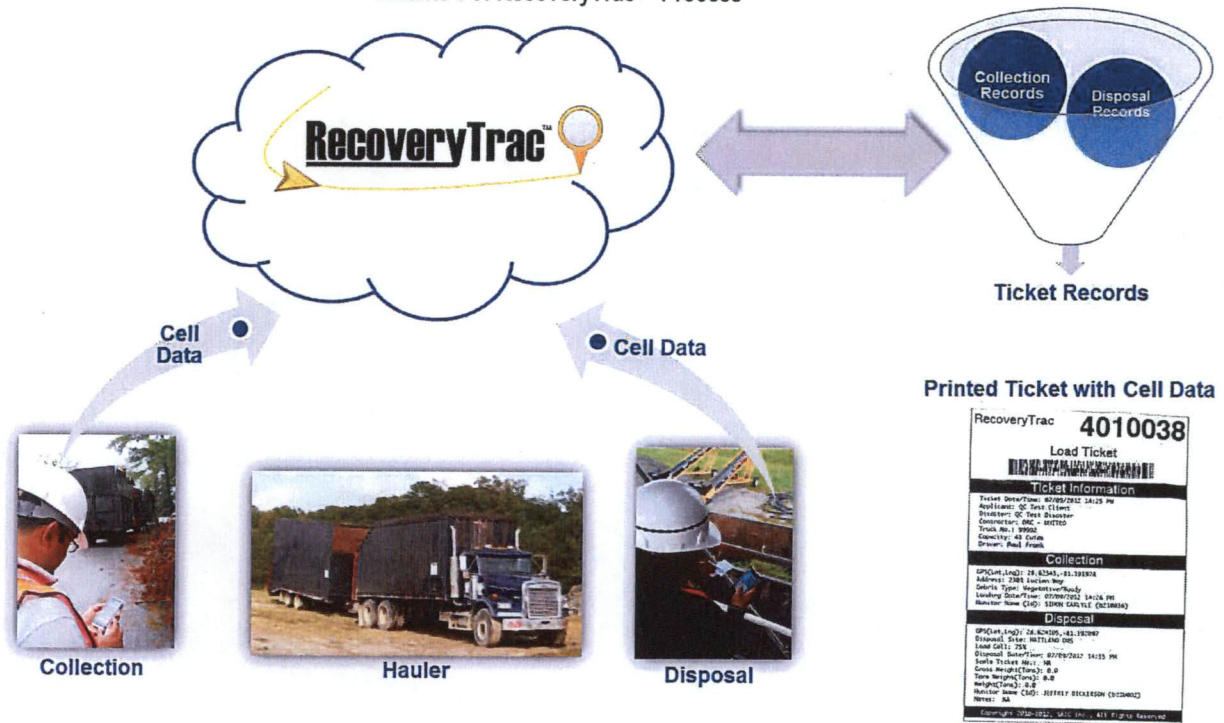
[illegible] RecoveryTrac™ Process

RecoveryTrac™

Collection Records

Disposal Records

Ticket Records

Cell Data

Cell Data

Printed Ticket with Cell Data

RecoveryTrac 4010038

Load Ticket

Ticket Information

Ticket Date/Time: 07/09/2012 14:25 PM
Applicant: QC Test Client
Disaster: QC Test Disaster
Contractor: DRC - UNITED
Truck No.: 99902
Capacity: 43 CuYds
Driver: Paul Frank

Collection

GPS(Lat,Lng): 28.82345,-81.381974
Address: 2301 Lucien Way
Debris Type: Vegetative/Woody
Loading Date/Time: 07/09/2012 14:26 PM
Monitor Name (Id): SIMON CARLYLE (BZ10036)

Disposal

GPS(Lat,Lng): 28.624105,-81.392097
Disposal Site: MAITLAND DMS
Load Call: 75%
Disposal Date/Time: 07/09/2012 14:35 PM
Scale Ticket No.: NA
Gross Weight(Tons): 0.0
Tare Weight(Tons): 0.0
Weight(Tons): 0.0
Monitor Name (Id): JEFFREY DICKINSON (BZ10002)
Notes: NA

Copyright 2010-2012, SAIC Inc., All Rights Reserved

Collection

Hauler

Disposal